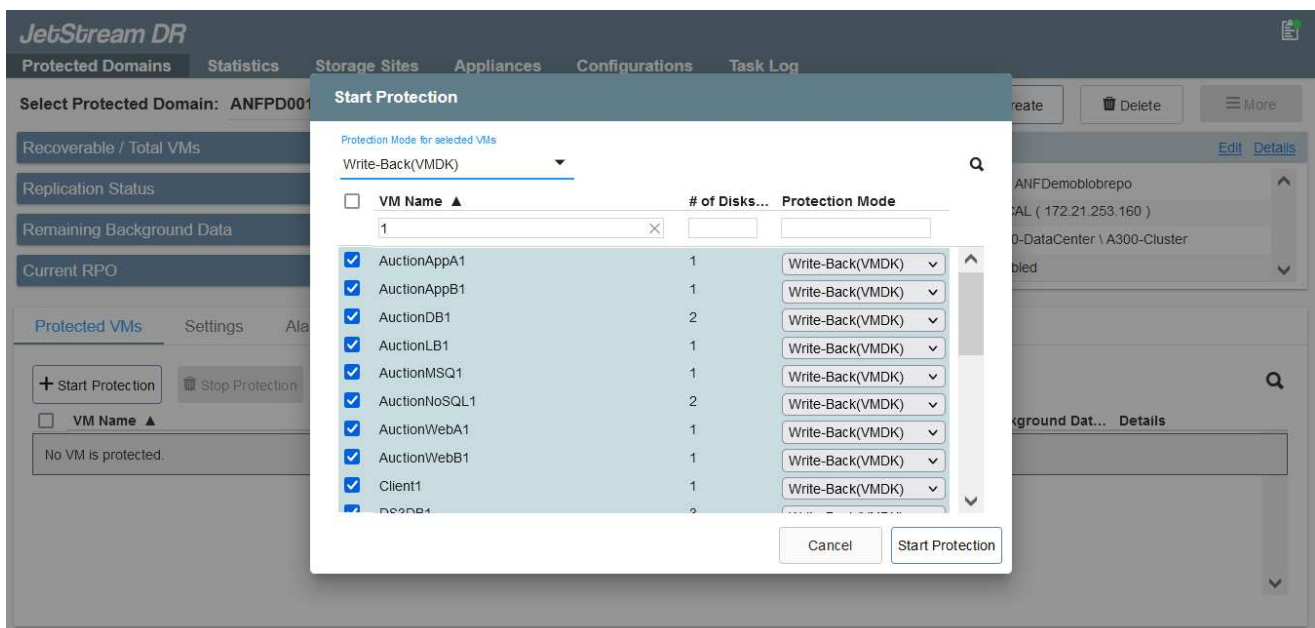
JetStream DR

Protected Domains Statistics Storage Sites Appliances Configurations Task Log

Select Protected Domain: ANFPD001

reate Delete More

Recoverable / Total VMs

Edit Details

Replication Status

ANFDemoblobrepo

Remaining Background Data

CAL ( 172.21.253.160 )

0-DataCenter \ A300-Cluster

Current RPO

bled

Protected VMs Settings Ala

+ Start Protection Stop Protection

VM Name ▲

kground Dat... Details

No VM is protected.

Start Protection

Protection Mode for selected VMs

Write-Back(VMDK)

| | VM Name ▲ | # of Disks... | Protection Mode |
|---|---|---|---|
| | 1 | | |
| ☑ | AuctionAppA1 | 1 | Write-Back(VMDK) |
| ☑ | AuctionAppB1 | 1 | Write-Back(VMDK) |
| ☑ | AuctionDB1 | 2 | Write-Back(VMDK) |
| ☑ | AuctionLB1 | 1 | Write-Back(VMDK) |
| ☑ | AuctionMSQ1 | 1 | Write-Back(VMDK) |
| ☑ | AuctionNoSQL1 | 2 | Write-Back(VMDK) |
| ☑ | AuctionWebA1 | 1 | Write-Back(VMDK) |
| ☑ | AuctionWebB1 | 1 | Write-Back(VMDK) |
| ☑ | Client1 | 1 | Write-Back(VMDK) |
| ☑ | DS3DB1 | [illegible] | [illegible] |

Cancel Start Protection